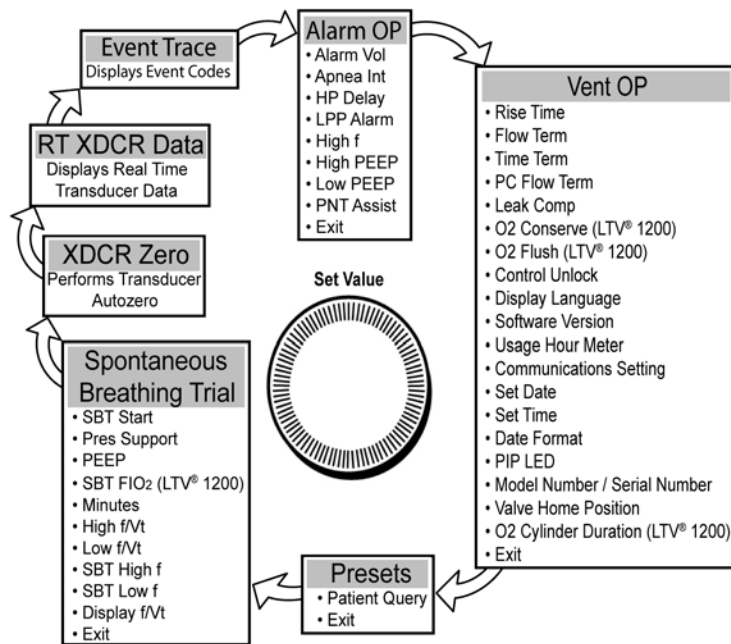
Event Trace
Displays Event Codes

Alarm OP
• Alarm Vol
• Apnea Int
• HP Delay
• LPP Alarm
• High f
• High PEEP
• Low PEEP
• PNT Assist
• Exit

Vent OP
• Rise Time
• Flow Term
• Time Term
• PC Flow Term
• Leak Comp
• O2 Conserve (LTV® 1200)
• O2 Flush (LTV® 1200)
• Control Unlock
• Display Language
• Software Version
• Usage Hour Meter
• Communications Setting
• Set Date
• Set Time
• Date Format
• PIP LED
• Model Number / Serial Number
• Valve Home Position
• O2 Cylinder Duration (LTV® 1200)
• Exit

RT XDCR Data
Displays Real Time Transducer Data

XDCR Zero
Performs Transducer Autozero

Set Value

Spontaneous Breathing Trial
• SBT Start
• Pres Support
• PEEP
• SBT FIO$_2$ (LTV® 1200)
• Minutes
• High f/Vt
• Low f/Vt
• SBT High f
• SBT Low f
• Display f/Vt
• Exit

Presets
• Patient Query
• Exit